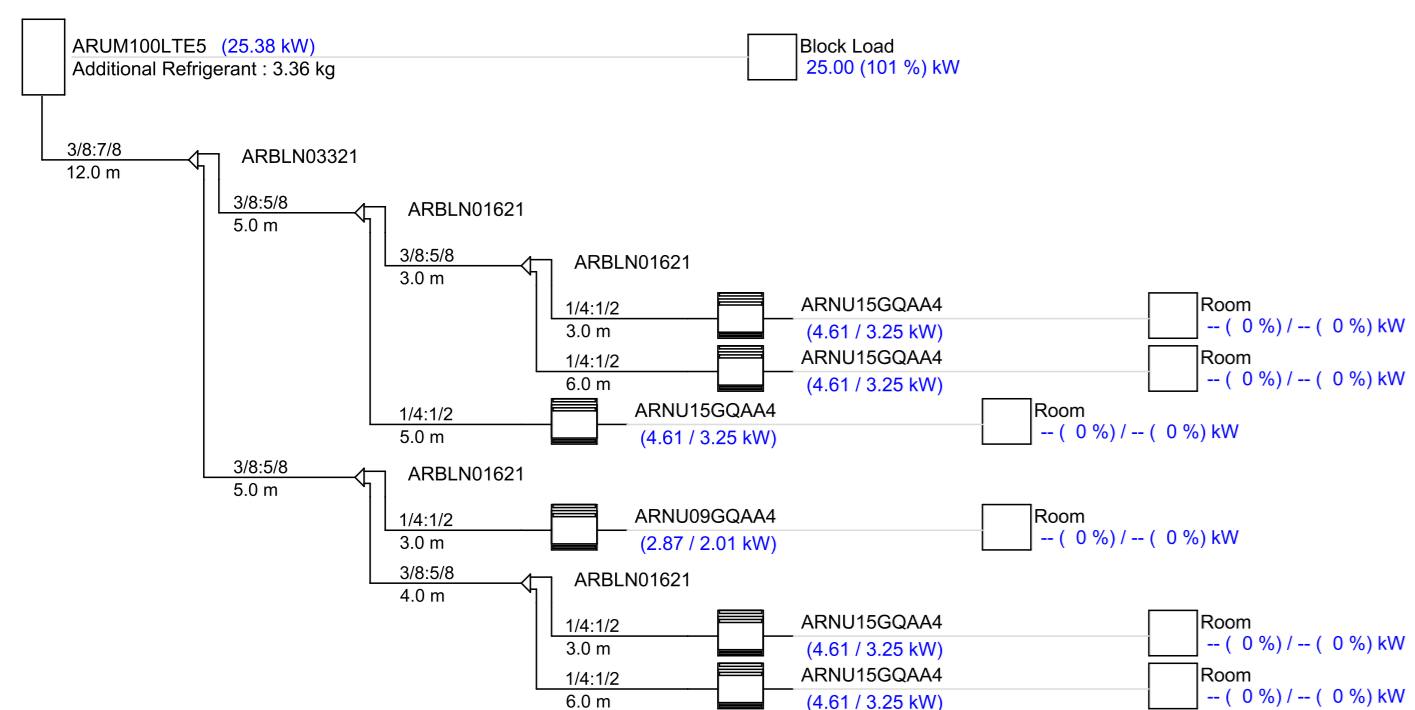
ARUM100LTE5 (25.38 kW)
Additional Refrigerant : 3.36 kg

Block Load
25.00 (101 %) kW

3/8:7/8
12.0 m

ARBLN03321

3/8:5/8
5.0 m

ARBLN01621

3/8:5/8
3.0 m

ARBLN01621

1/4:1/2
3.0 m

ARNU15GQAA4
(4.61 / 3.25 kW)

Room
-- ( 0 %) / -- ( 0 %) kW

1/4:1/2
6.0 m

ARNU15GQAA4
(4.61 / 3.25 kW)

Room
-- ( 0 %) / -- ( 0 %) kW

1/4:1/2
5.0 m

ARNU15GQAA4
(4.61 / 3.25 kW)

Room
-- ( 0 %) / -- ( 0 %) kW

3/8:5/8
5.0 m

ARBLN01621

1/4:1/2
3.0 m

ARNU09GQAA4
(2.87 / 2.01 kW)

Room
-- ( 0 %) / -- ( 0 %) kW

3/8:5/8
4.0 m

ARBLN01621

1/4:1/2
3.0 m

ARNU15GQAA4
(4.61 / 3.25 kW)

Room
-- ( 0 %) / -- ( 0 %) kW

1/4:1/2
6.0 m

ARNU15GQAA4
(4.61 / 3.25 kW)

Room
-- ( 0 %) / -- ( 0 %) kW